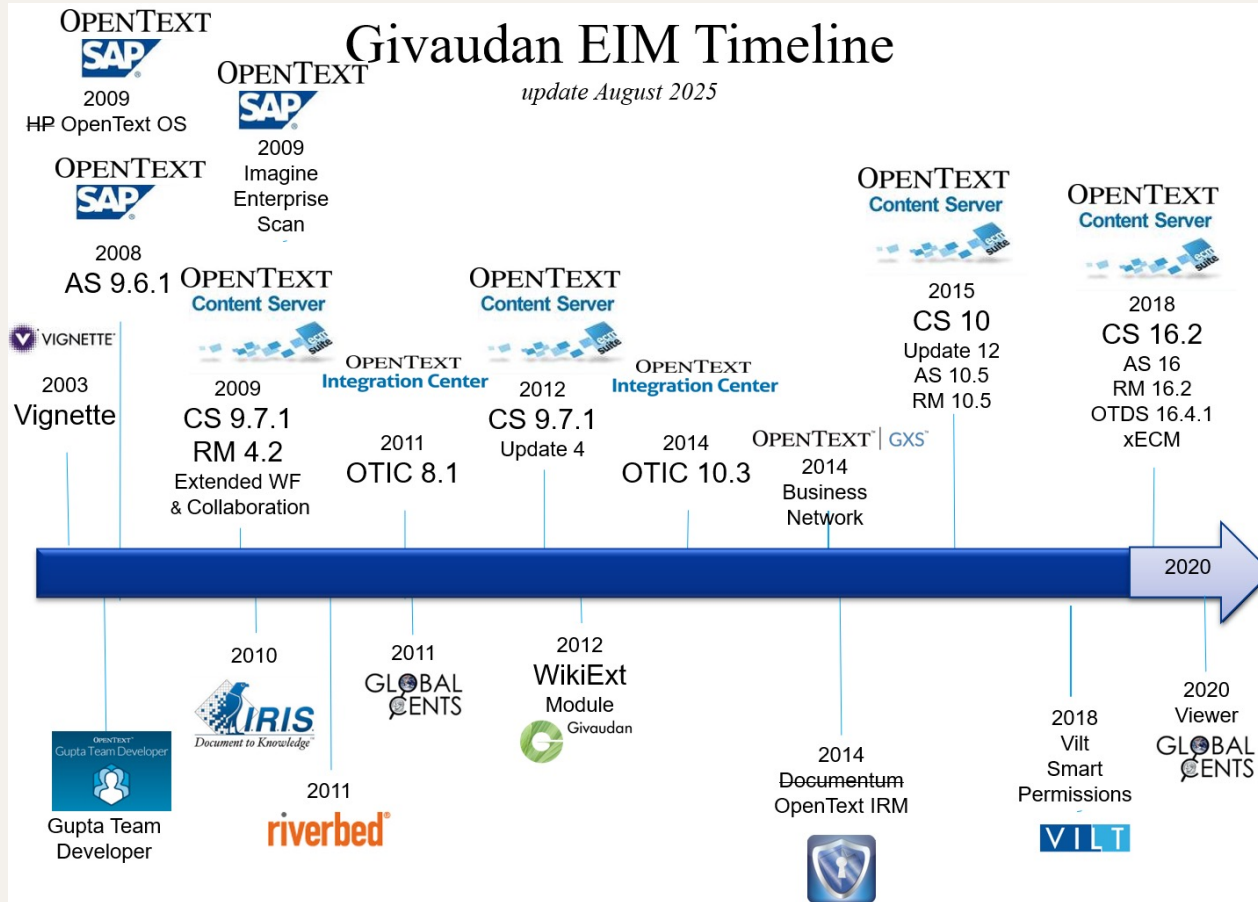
Givaudan EIM Timeline
update August 2025

OPENTEXT
SAP
2009
~~HP~~ OpenText OS

OPENTEXT
SAP
2009
Imagine Enterprise Scan

OPENTEXT
SAP
2008
AS 9.6.1

VIGNETTE
2003
Vignette

OPENTEXT
Content Server
ecm suite
2009
CS 9.7.1
RM 4.2
Extended WF & Collaboration

OPENTEXT
Integration Center
2011
OTIC 8.1

OPENTEXT
Content Server
ecm suite
2012
CS 9.7.1
Update 4

OPENTEXT
Integration Center
2014
OTIC 10.3

OPENTEXT | GXS
2014
Business Network

OPENTEXT
Content Server
ecm suite
2015
CS 10
Update 12
AS 10.5
RM 10.5

OPENTEXT
Content Server
ecm suite
2018
CS 16.2
AS 16
RM 16.2
OTDS 16.4.1
xECM

2020

OPENTEXT
Gupta Team Developer
Gupta Team Developer

2010
IRIS
Document to Knowledge

2011
riverbed

2011
GLOBAL CENTS

2012
WikiExt
Module
Givaudan

2014
~~Documentum~~
OpenText IRM

2018
Vilt
Smart
Permissions
VILT

2020
Viewer
GLOBAL CENTS